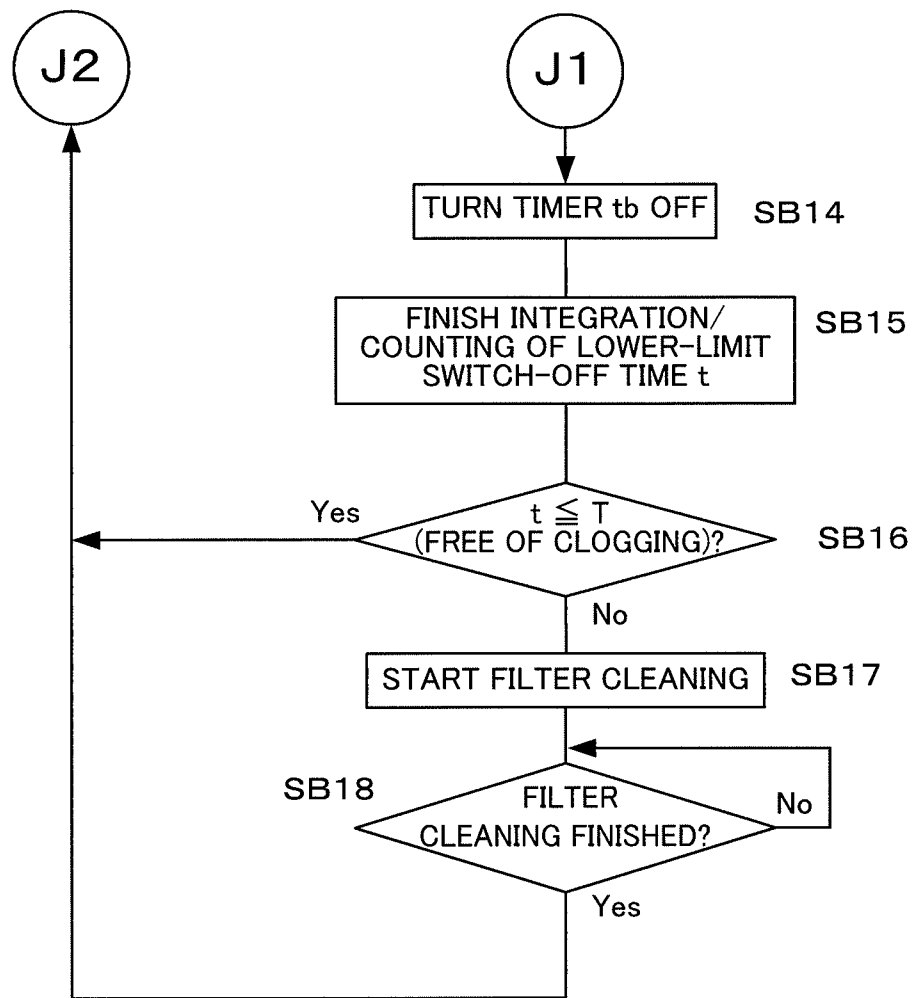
J2

J1

TURN TIMER tb OFF

SB14

FINISH INTEGRATION/ COUNTING OF LOWER-LIMIT SWITCH-OFF TIME t

SB15

Yes

$t \leqq T$ (FREE OF CLOGGING)?

SB16

No

START FILTER CLEANING

SB17

SB18

FILTER CLEANING FINISHED?

No

Yes